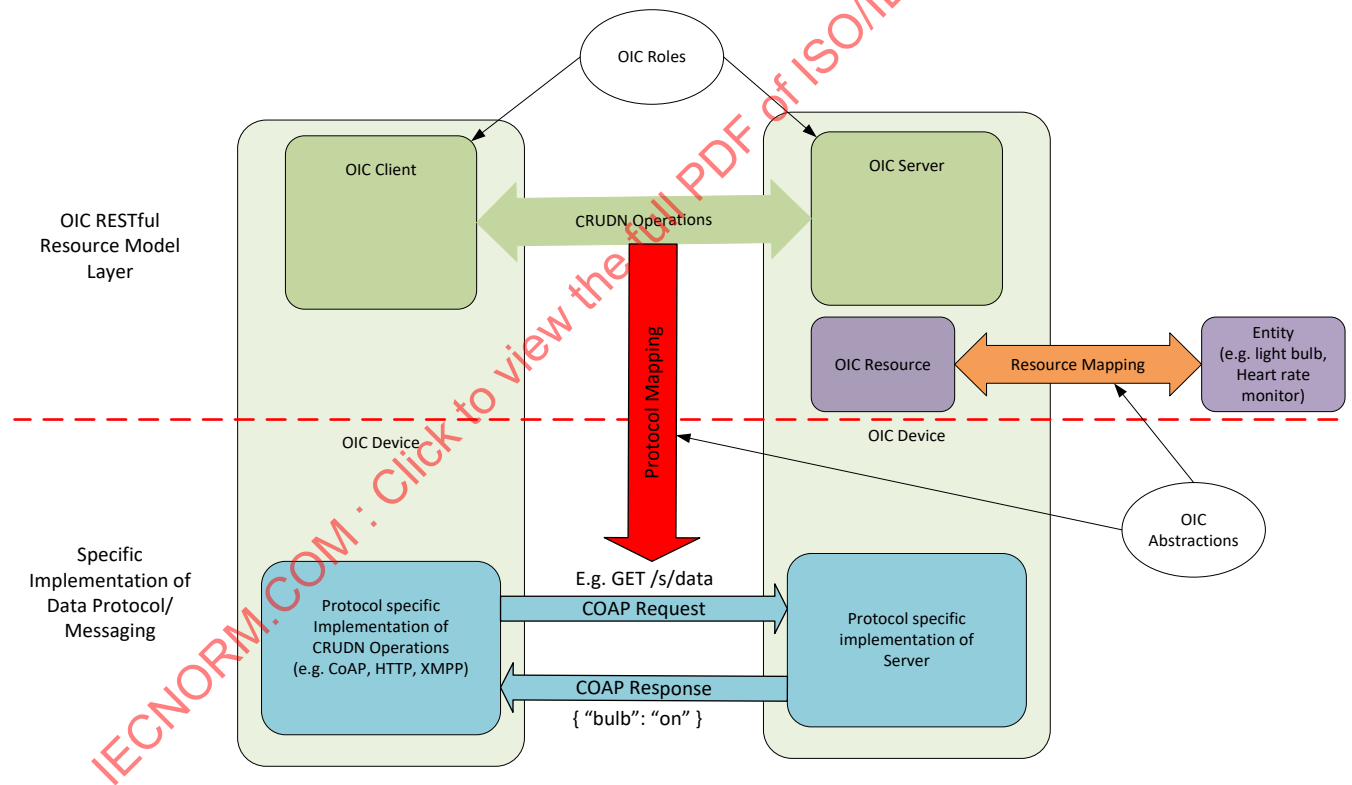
OIC Roles

OIC RESTful Resource Model Layer

OIC Client

CRUDN Operations

OIC Server

Protocol Mapping

OIC Resource

Resource Mapping

Entity (e.g. light bulb, Heart rate monitor)

OIC Device

OIC Device

OIC Abstractions

Specific Implementation of Data Protocol/ Messaging

Protocol specific Implementation of CRUDN Operations (e.g. CoAP, HTTP, XMPP)

E.g. GET /s/data

COAP Request

Protocol specific implementation of Server

COAP Response

{ "bulb": "on" }

IECNORM.COM : Click to view the full PDF of ISO/IE